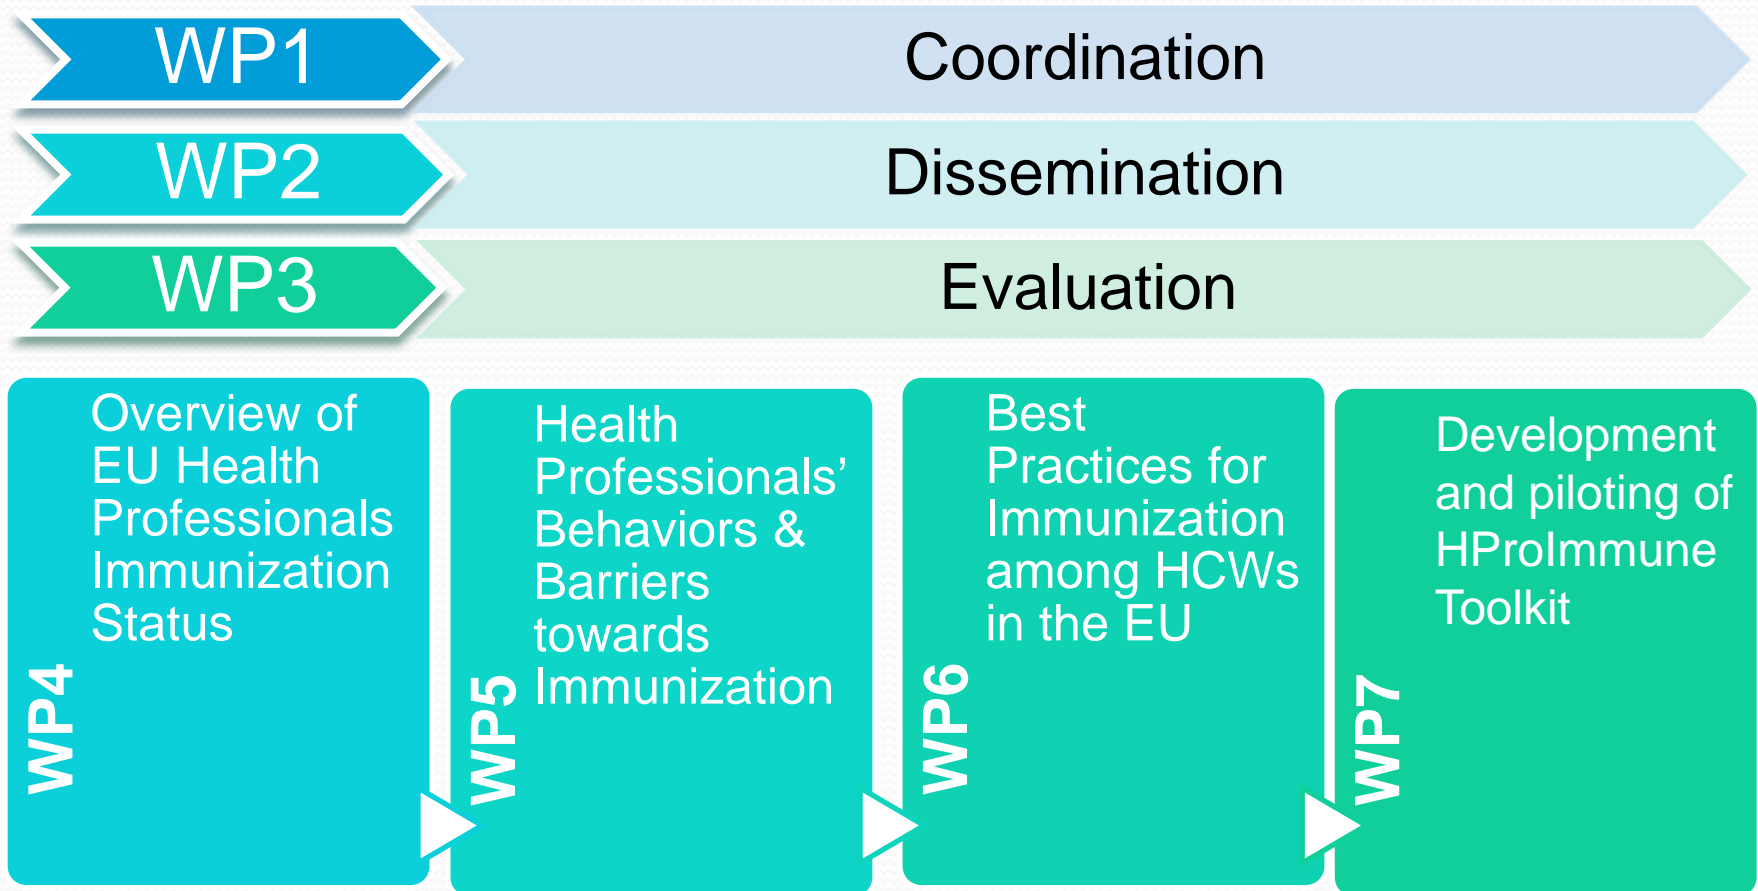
WP1
Coordination

WP2
Dissemination

WP3
Evaluation

WP4
Overview of EU Health Professionals Immunization Status

WP5
Health Professionals' Behaviors & Barriers towards Immunization

WP6
Best Practices for Immunization among HCWs in the EU

WP7
Development and piloting of HProImmune Toolkit